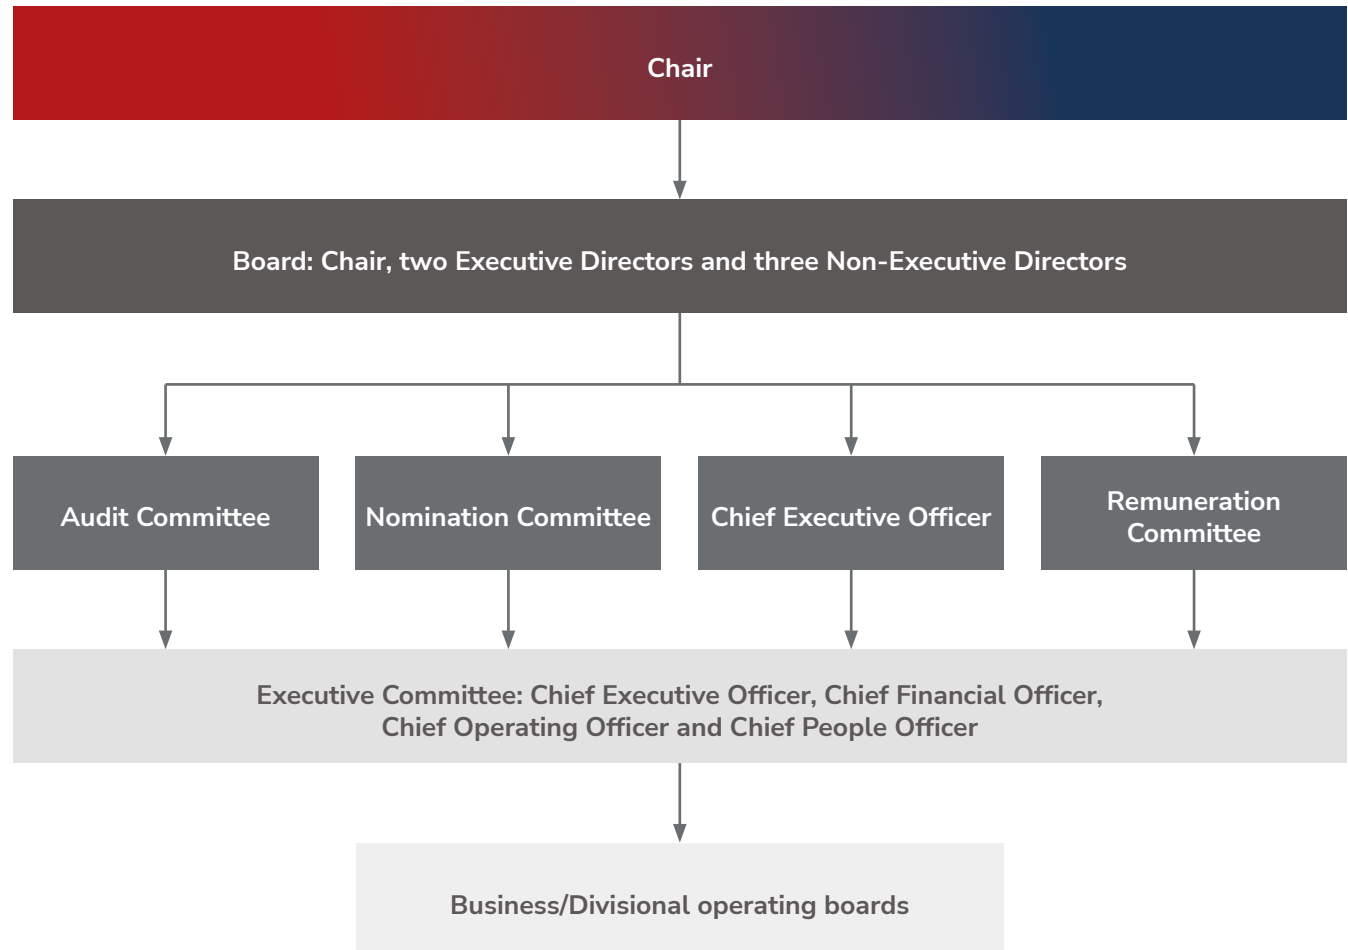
Chair

Board: Chair, two Executive Directors and three Non-Executive Directors

Audit Committee

Nomination Committee

Chief Executive Officer

Remuneration Committee

Executive Committee: Chief Executive Officer, Chief Financial Officer, Chief Operating Officer and Chief People Officer

Business/Divisional operating boards